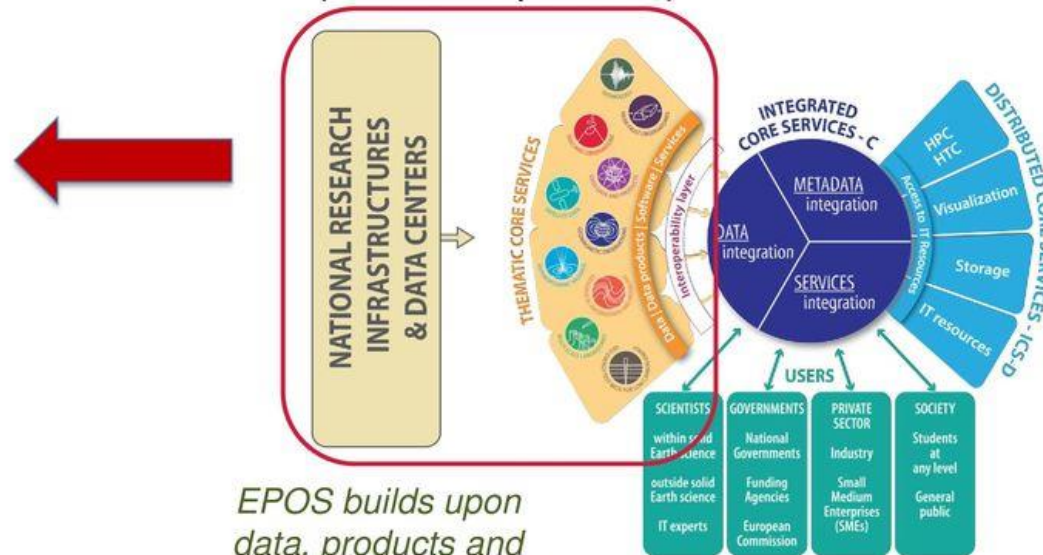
NATIONAL RESEARCH INFRASTRUCTURES & DATA CENTERS

THEMATIC CORE SERVICES

Data | Data products | Software | Services

Interoperability layer

INTEGRATED CORE SERVICES - C

METADATA integration

DATA integration

SERVICES integration

Access to IT Resources

DISTRIBUTED CORE SERVICES - ICS-D

HPC HTC

Visualization

Storage

IT resources

USERS

| SCIENTISTS | GOVERNMENTS | PRIVATE SECTOR | SOCIETY |
|---|---|---|---|
| within solid Earth science | National Governments | Industry | Students at any level |
| outside solid Earth science | Funding Agencies | Small Medium Enterprises (SMEs) | General public |
| IT experts | European Commission | | |

EPOS builds upon data, products and